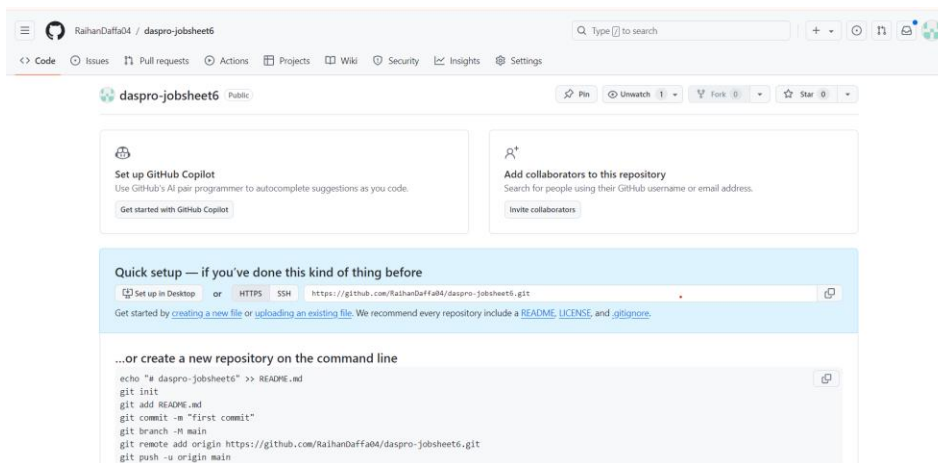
RaihanDaffa04 / daspro-jobsheet6

Type / to search

Code Issues Pull requests Actions Projects Wiki Security Insights Settings

daspro-jobsheet6 Public

Pin Unwatch 1 Fork 0 Star 0

Set up GitHub Copilot
Use GitHub's AI pair programmer to autocomplete suggestions as you code.
Get started with GitHub Copilot

Add collaborators to this repository
Search for people using their GitHub username or email address.
Invite collaborators

Quick setup — if you've done this kind of thing before
Set up in Desktop or HTTPS SSH https://github.com/RaihanDaffa04/daspro-jobsheet6.git
Get started by creating a new file or uploading an existing file. We recommend every repository include a README, LICENSE, and .gitignore.

...or create a new repository on the command line
echo "# daspro-jobsheet6" >> README.md
git init
git add README.md
git commit -m "first commit"
git branch -M main
git remote add origin https://github.com/RaihanDaffa04/daspro-jobsheet6.git
git push -u origin main